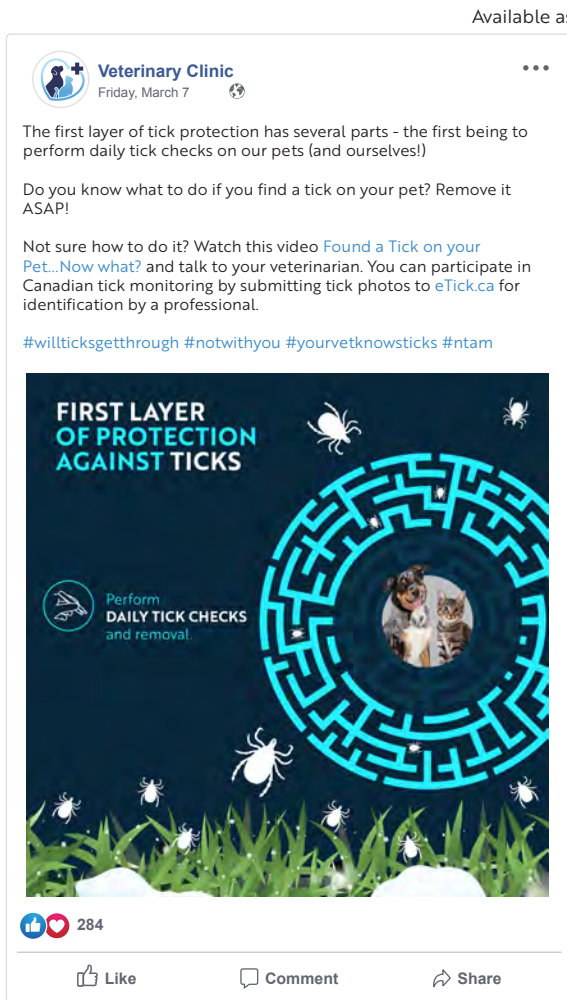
Available as

Veterinary Clinic
Friday, March 7

•••

The first layer of tick protection has several parts - the first being to perform daily tick checks on our pets (and ourselves!)

Do you know what to do if you find a tick on your pet? Remove it ASAP!

Not sure how to do it? Watch this video Found a Tick on your Pet...Now what? and talk to your veterinarian. You can participate in Canadian tick monitoring by submitting tick photos to eTick.ca for identification by a professional.

#willticksgetthrough #notwithyou #yourvetknowsticks #ntam

FIRST LAYER OF PROTECTION AGAINST TICKS

Perform DAILY TICK CHECKS and removal.

284

Like Comment Share